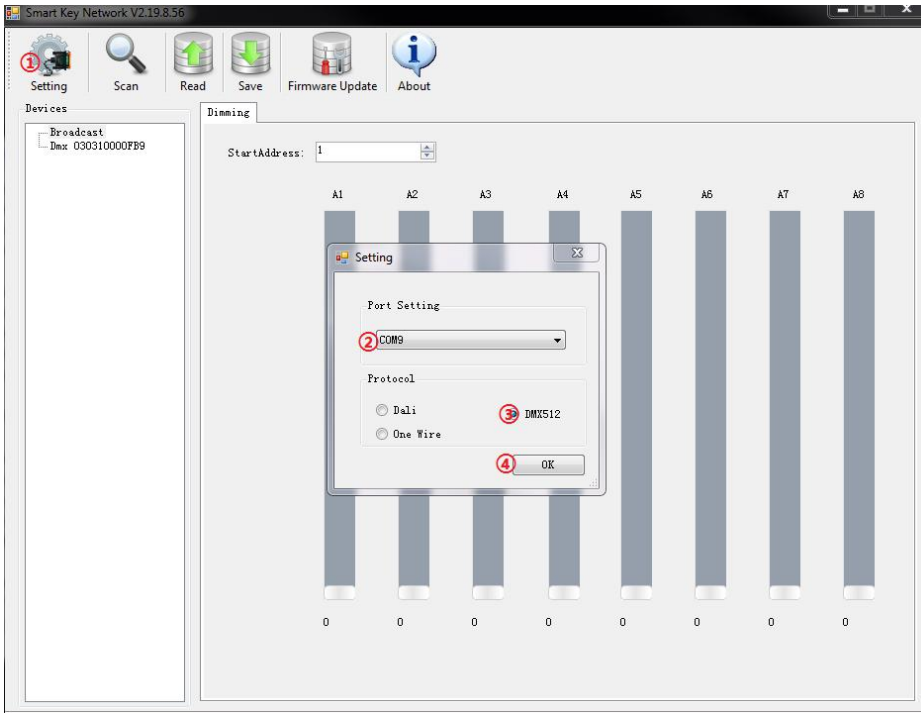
Smart Key Network V2.19.8.56

① Setting
Scan
Read
Save
Firmware Update
About

Devices
Broadcast
Dmx 030310000FB9

Dimming

StartAddress: 1

A1 A2 A3 A4 A5 A6 A7 A8

Setting

Port Setting
② COM9

Protocol
Dali
③ DMX512
One Wire

④ OK

0 0 0 0 0 0 0 0